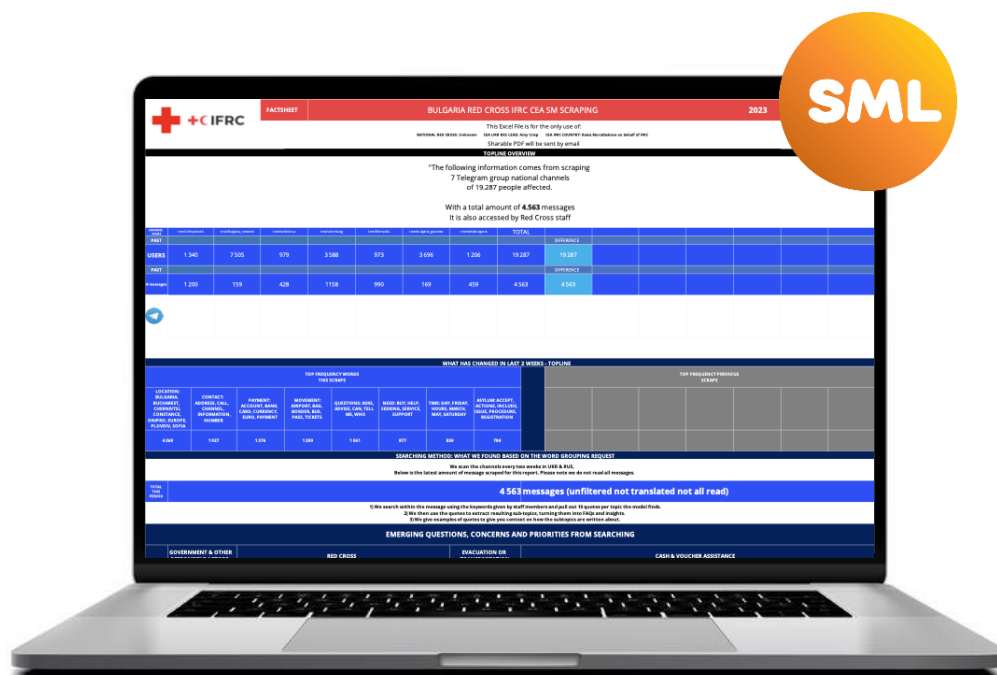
SML

+CIFRC

FACTSHEET

BULGARIA RED CROSS IFRC CEA SM SCRAPING

2023

This Excel File is for the only use of:

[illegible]

Sharable PDF will be sent by email

TOPLINE OVERVIEW

"The following information comes from scraping 7 Telegram group national channels of 19.287 people affected.

With a total amount of 4.563 messages It is also accessed by Red Cross staff

| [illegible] | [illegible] | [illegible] | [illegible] | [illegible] | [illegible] | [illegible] | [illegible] | TOTAL | |
|---|---|---|---|---|---|---|---|---|---|
| PAST | | | | | | | | | DIFFERENCE |
| USERS | 1 340 | 7 505 | 979 | 3 588 | 973 | 3 696 | 1 206 | 19 287 | 19 287 |
| PAST | | | | | | | | | DIFFERENCE |
| # messages | 1 200 | 159 | 428 | 1158 | 990 | 169 | 459 | 4 563 | 4 563 |

WHAT HAS CHANGED IN LAST 2 WEEKS - TOPLINE

TOP FREQUENCY WORDS THIS SCRAPE

TOP FREQUENCY PREVIOUS SCRAPE

| LOCATION: BULGARIA, BUCHAREST, CHERNIVTSI, CONSTANCA, EUROPE, PLOVDIV, SOFIA | CONTACT: ADDRESS, CALL, CHANNEL, INFORMATION, NUMBER | PAYMENT: ACCOUNT, BANK, CARD, CURRENCY, EURO, PAYMENT | MOVEMENT: AIRPORT, BAG, BORDER, BUS, PASS, TICKETS | QUESTIONS: ADD, ADVISE, CAN, TELL ME, WHO | NEED: BUY, HELP, SEEKING, SERVICE, SUPPORT | TIME: DAY, FRIDAY, HOURS, MARCH, MAY, SATURDAY | ASYLUM: ACCEPT, ACTIONS, INCLUDE, ISSUE, PROCEDURE, REGISTRATION |
|---|---|---|---|---|---|---|---|
| 4369 | 1927 | 1376 | 1289 | 1161 | 977 | 839 | 784 |

SEARCHING METHOD: WHAT WE FOUND BASED ON THE WORD GROUPING REQUEST

We scan the channels every two weeks in UKR & RUS.
Below is the latest amount of message scraped for this report. Please note we do not read all messages.

TOTAL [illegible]

4 563 messages (unfiltered not translated not all read)

1) We search within the message using the keywords given by staff members and pull out 10 quotes per topic the model finds.
2) We then use the quotes to extract resulting sub-topics, turning them into FAQs and insights.
3) We give examples of quotes to give you context on how the subtopics are written about.

EMERGING QUESTIONS, CONCERNS AND PRIORITIES FROM SEARCHING

GOVERNMENT & OTHER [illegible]

RED CROSS

EVACUATION OR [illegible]

CASH & VOUCHER ASSISTANCE